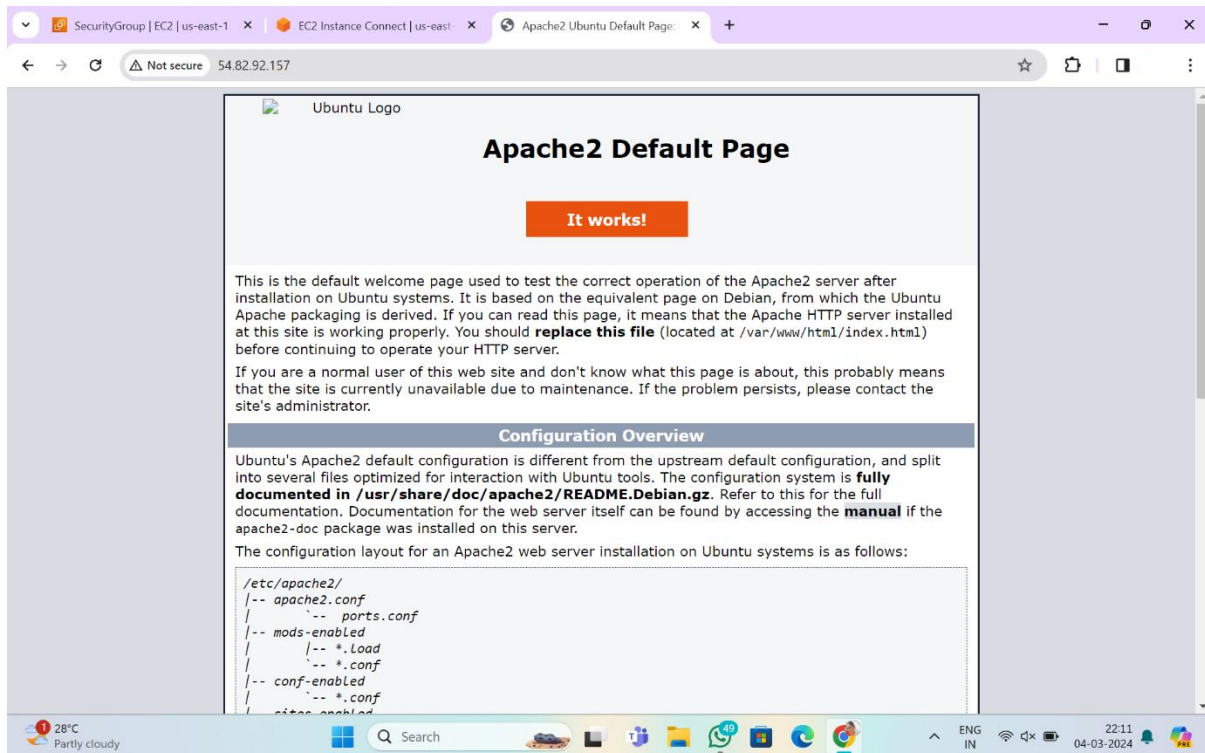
SecurityGroup | EC2 | us-east-1 ×
EC2 Instance Connect | us-east- ×
Apache2 Ubuntu Default Page: ×
+

Not secure 54.82.92.157

Ubuntu Logo

Apache2 Default Page

It works!

This is the default welcome page used to test the correct operation of the Apache2 server after installation on Ubuntu systems. It is based on the equivalent page on Debian, from which the Ubuntu Apache packaging is derived. If you can read this page, it means that the Apache HTTP server installed at this site is working properly. You should **replace this file** (located at /var/www/html/index.html) before continuing to operate your HTTP server.

If you are a normal user of this web site and don't know what this page is about, this probably means that the site is currently unavailable due to maintenance. If the problem persists, please contact the site's administrator.

Configuration Overview

Ubuntu's Apache2 default configuration is different from the upstream default configuration, and split into several files optimized for interaction with Ubuntu tools. The configuration system is **fully documented in /usr/share/doc/apache2/README.Debian.gz**. Refer to this for the full documentation. Documentation for the web server itself can be found by accessing the **manual** if the apache2-doc package was installed on this server.

The configuration layout for an Apache2 web server installation on Ubuntu systems is as follows:

/etc/apache2/
|-- apache2.conf
|       `-- ports.conf
|-- mods-enabled
|       |-- *.load
|       `-- *.conf
|-- conf-enabled
|       `-- *.conf
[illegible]

1 28°C
Partly cloudy
Search
49
ENG IN
22:11
04-03-2024